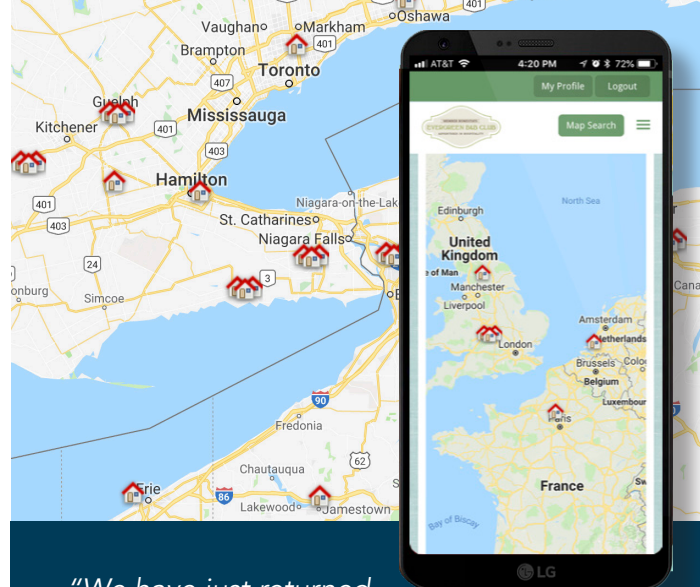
Vaughan
Markham
Oshawa
Brampton
401
Toronto
407
Guelph
Mississauga
Kitchener
401
403
Hamilton
401
403
Niagara-on-the-Lak
St. Catharines
Niagara Falls
24
3
onburg
Simcoe
90
Fredonia
62
Chautauqua
Erie
86
Lakewood
Jamestown

AT&T
4:20 PM
72%
My Profile
Logout
EVERGREEN B&B CLUB
Map Search
Edinburgh
North Sea
United Kingdom
e of Man
Manchester
Liverpool
Amsterdam
Netherlands
London
Brussels
Colo
Belgium
Luxembour
Paris
France
Bay of Biscay
LG

"We have just returned